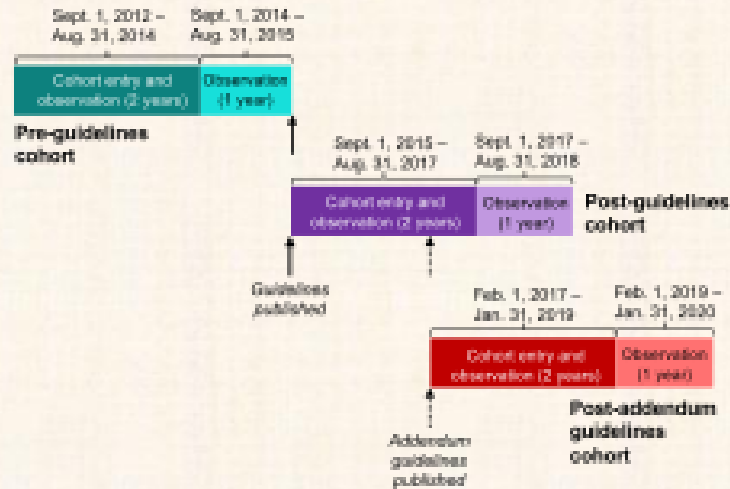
Sept. 1, 2012 – Aug. 31, 2014

Sept. 1, 2014 – Aug. 31, 2015

Cohort entry and observation (2 years)

Observation (1 year)

Pre-guidelines cohort

Sept. 1, 2015 – Aug. 31, 2017

Sept. 1, 2017 – Aug. 31, 2018

Cohort entry and observation (2 years)

Observation (1 year)

Post-guidelines cohort

Guidelines published

Feb. 1, 2017 – Jan. 31, 2019

Feb. 1, 2019 – Jan. 31, 2020

Cohort entry and observation (2 years)

Observation (1 year)

Post-addendum guidelines cohort

Addendum guidelines published